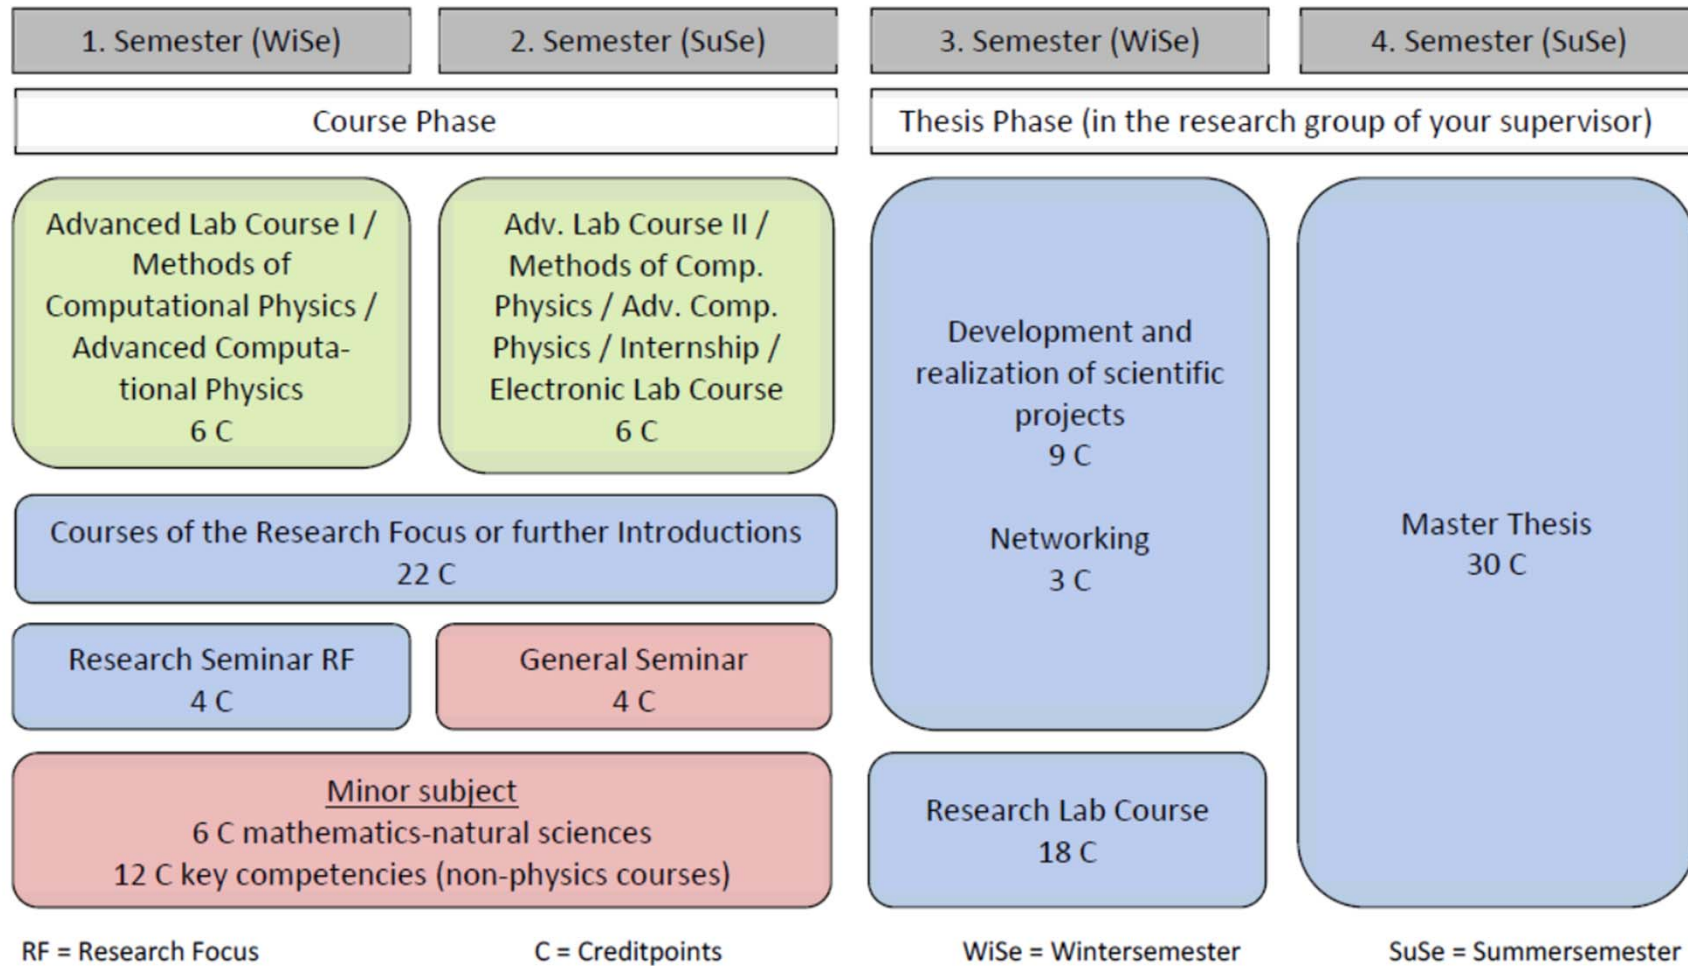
1. Semester (WiSe)

2. Semester (SuSe)

3. Semester (WiSe)

4. Semester (SuSe)

Course Phase

Thesis Phase (in the research group of your supervisor)

Advanced Lab Course I / Methods of Computational Physics / Advanced Computational Physics
6 C

Adv. Lab Course II / Methods of Comp. Physics / Adv. Comp. Physics / Internship / Electronic Lab Course
6 C

Development and realization of scientific projects
9 C

Networking
3 C

Master Thesis
30 C

Courses of the Research Focus or further Introductions
22 C

Research Seminar RF
4 C

General Seminar
4 C

Minor subject
6 C mathematics-natural sciences
12 C key competencies (non-physics courses)

Research Lab Course
18 C

RF = Research Focus

C = Creditpoints

WiSe = Wintersemester

SuSe = Summersemester